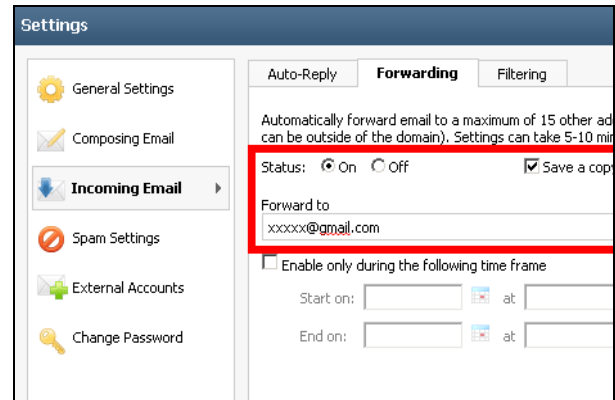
Settings

General Settings

Composing Email

Incoming Email

Spam Settings

External Accounts

Change Password

Auto-Reply | Forwarding | Filtering

Automatically forward email to a maximum of 15 other ad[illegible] can be outside of the domain). Settings can take 5-10 mi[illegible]

Status: On Off

Save a cop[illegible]

Forward to

xxxxx@gmail.com

Enable only during the following time frame

Start on: at

End on: at